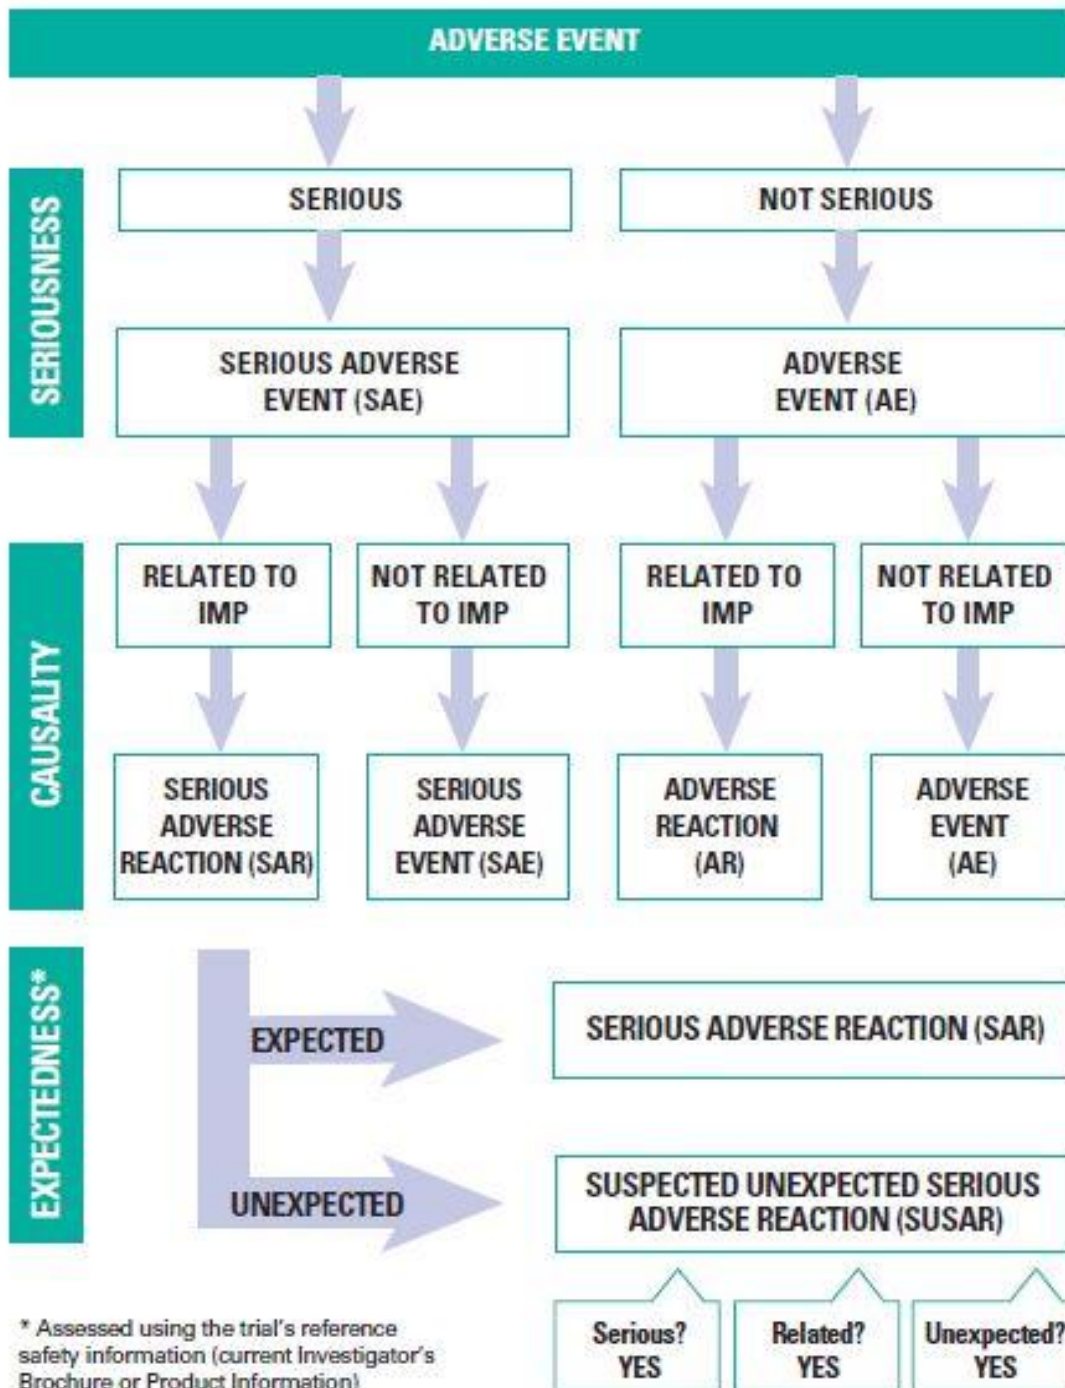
ADVERSE EVENT

SERIOUSNESS

SERIOUS

NOT SERIOUS

SERIOUS ADVERSE EVENT (SAE)

ADVERSE EVENT (AE)

CAUSALITY

RELATED TO IMP

NOT RELATED TO IMP

RELATED TO IMP

NOT RELATED TO IMP

SERIOUS ADVERSE REACTION (SAR)

SERIOUS ADVERSE EVENT (SAE)

ADVERSE REACTION (AR)

ADVERSE EVENT (AE)

EXPECTEDNESS*

EXPECTED

SERIOUS ADVERSE REACTION (SAR)

UNEXPECTED

SUSPECTED UNEXPECTED SERIOUS ADVERSE REACTION (SUSAR)

* Assessed using the trial's reference safety information (current Investigator's Brochure or Product Information)

Serious? YES

Related? YES

Unexpected? YES